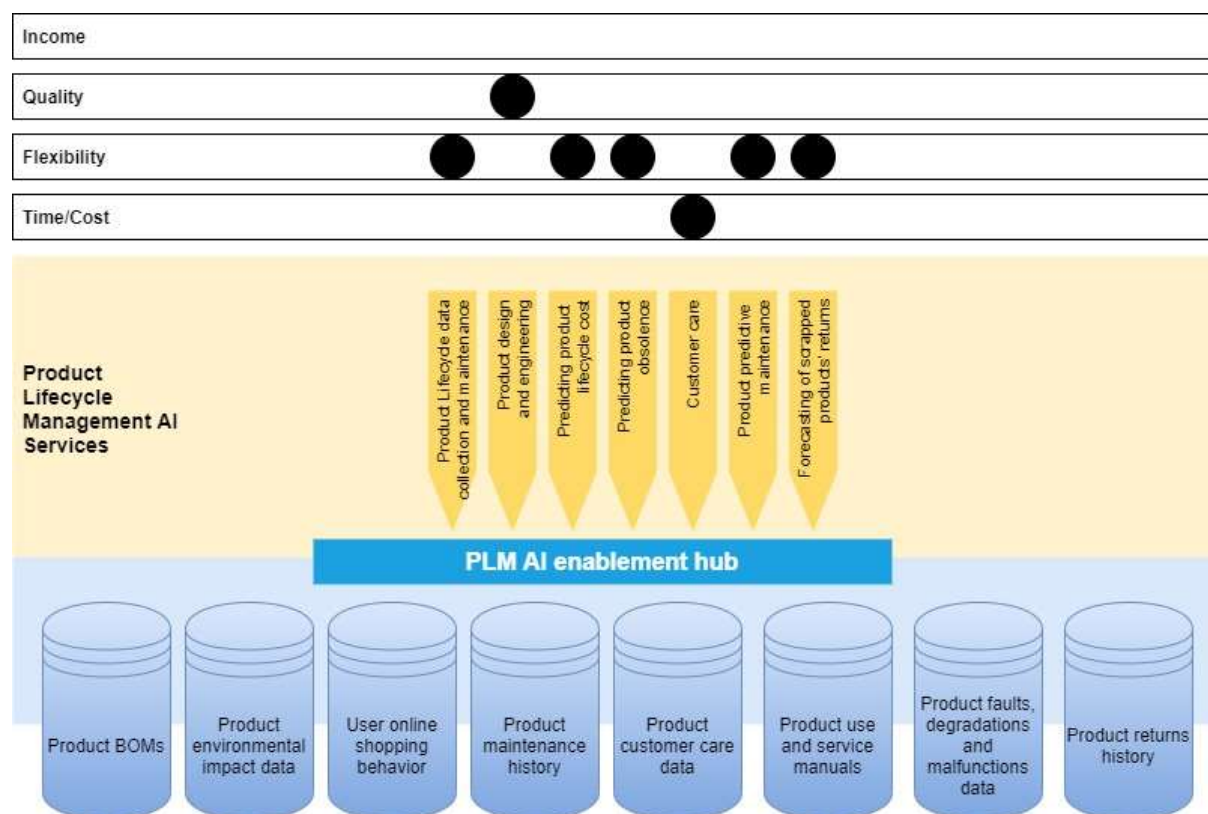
Income

Quality

Flexibility

Time/Cost

Product Lifecycle Management AI Services

Product Lifecycle data collection and maintenance

Product design and engineering

Predicting product lifecycle cost

Predicting product obsolence

Customer care

Product predictive maintenance

Forecasting of scrapped products' returns

PLM AI enablement hub

Product BOMs

Product environmental impact data

User online shopping behavior

Product maintenance history

Product customer care data

Product use and service manuals

Product faults, degradations and malfunctions data

Product returns history